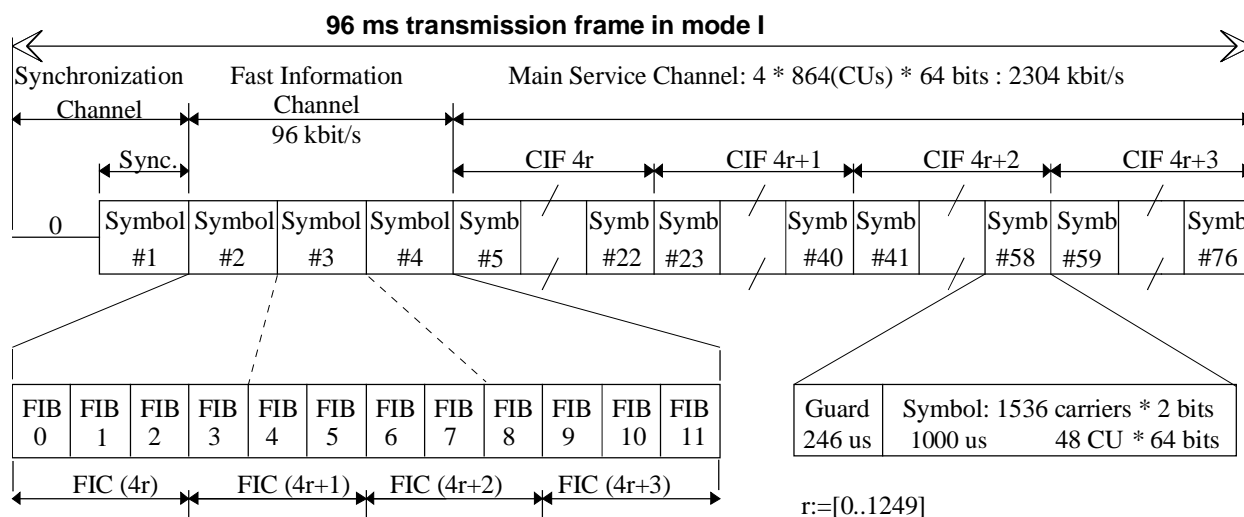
96 ms transmission frame in mode I

Synchronization Channel

Fast Information Channel 96 kbit/s

Main Service Channel: 4 * 864(CUs) * 64 bits : 2304 kbit/s

Sync.

CIF 4r

CIF 4r+1

CIF 4r+2

CIF 4r+3

0

| Symbol #1 | Symbol #2 | Symbol #3 | Symbol #4 | Symb #5 | Symb #22 | Symb #23 | Symb #40 | Symb #41 | Symb #58 | Symb #59 | Symb #76 |
|---|---|---|---|---|---|---|---|---|---|---|---|

| FIB 0 | FIB 1 | FIB 2 | FIB 3 | FIB 4 | FIB 5 | FIB 6 | FIB 7 | FIB 8 | FIB 9 | FIB 10 | FIB 11 |
|---|---|---|---|---|---|---|---|---|---|---|---|

FIC (4r)

FIC (4r+1)

FIC (4r+2)

FIC (4r+3)

| Guard 246 us | Symbol: 1536 carriers * 2 bits 1000 us 48 CU * 64 bits |
|---|---|

r:=[0..1249]